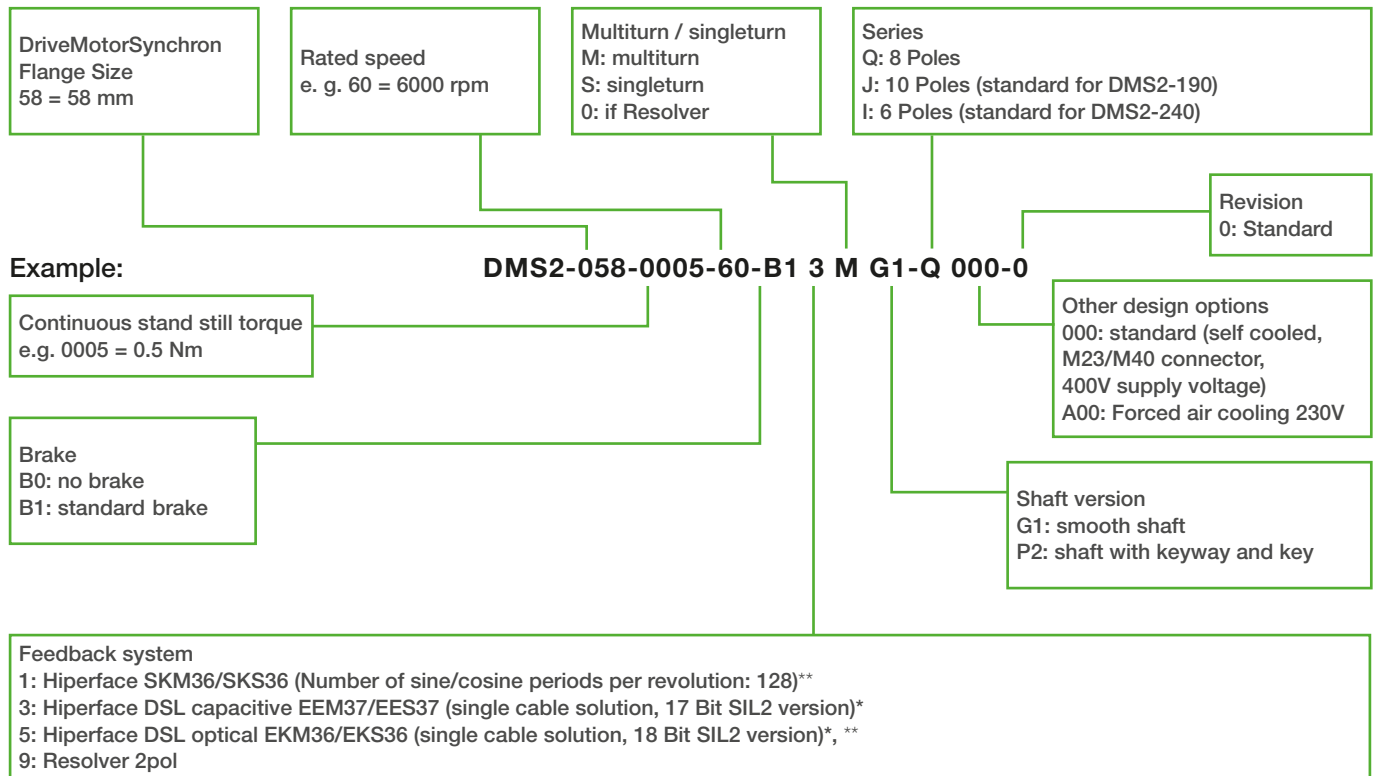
DriveMotorSynchron
Flange Size
58 = 58 mm

Rated speed
e. g. 60 = 6000 rpm

Multiturn / singleturn
M: multiturn
S: singleturn
0: if Resolver

Series
Q: 8 Poles
J: 10 Poles (standard for DMS2-190)
I: 6 Poles (standard for DMS2-240)

Revision
0: Standard

Example:

DMS2-058-0005-60-B1 3 M G1-Q 000-0

Continuous stand still torque
e.g. 0005 = 0.5 Nm

Other design options
000: standard (self cooled, M23/M40 connector, 400V supply voltage)
A00: Forced air cooling 230V

Brake
B0: no brake
B1: standard brake

Shaft version
G1: smooth shaft
P2: shaft with keyway and key

Feedback system
1: Hiperface SKM36/SKS36 (Number of sine/cosine periods per revolution: 128)**
3: Hiperface DSL capacitive EEM37/EES37 (single cable solution, 17 Bit SIL2 version)*
5: Hiperface DSL optical EKM36/EKS36 (single cable solution, 18 Bit SIL2 version)*, **
9: Resolver 2pol